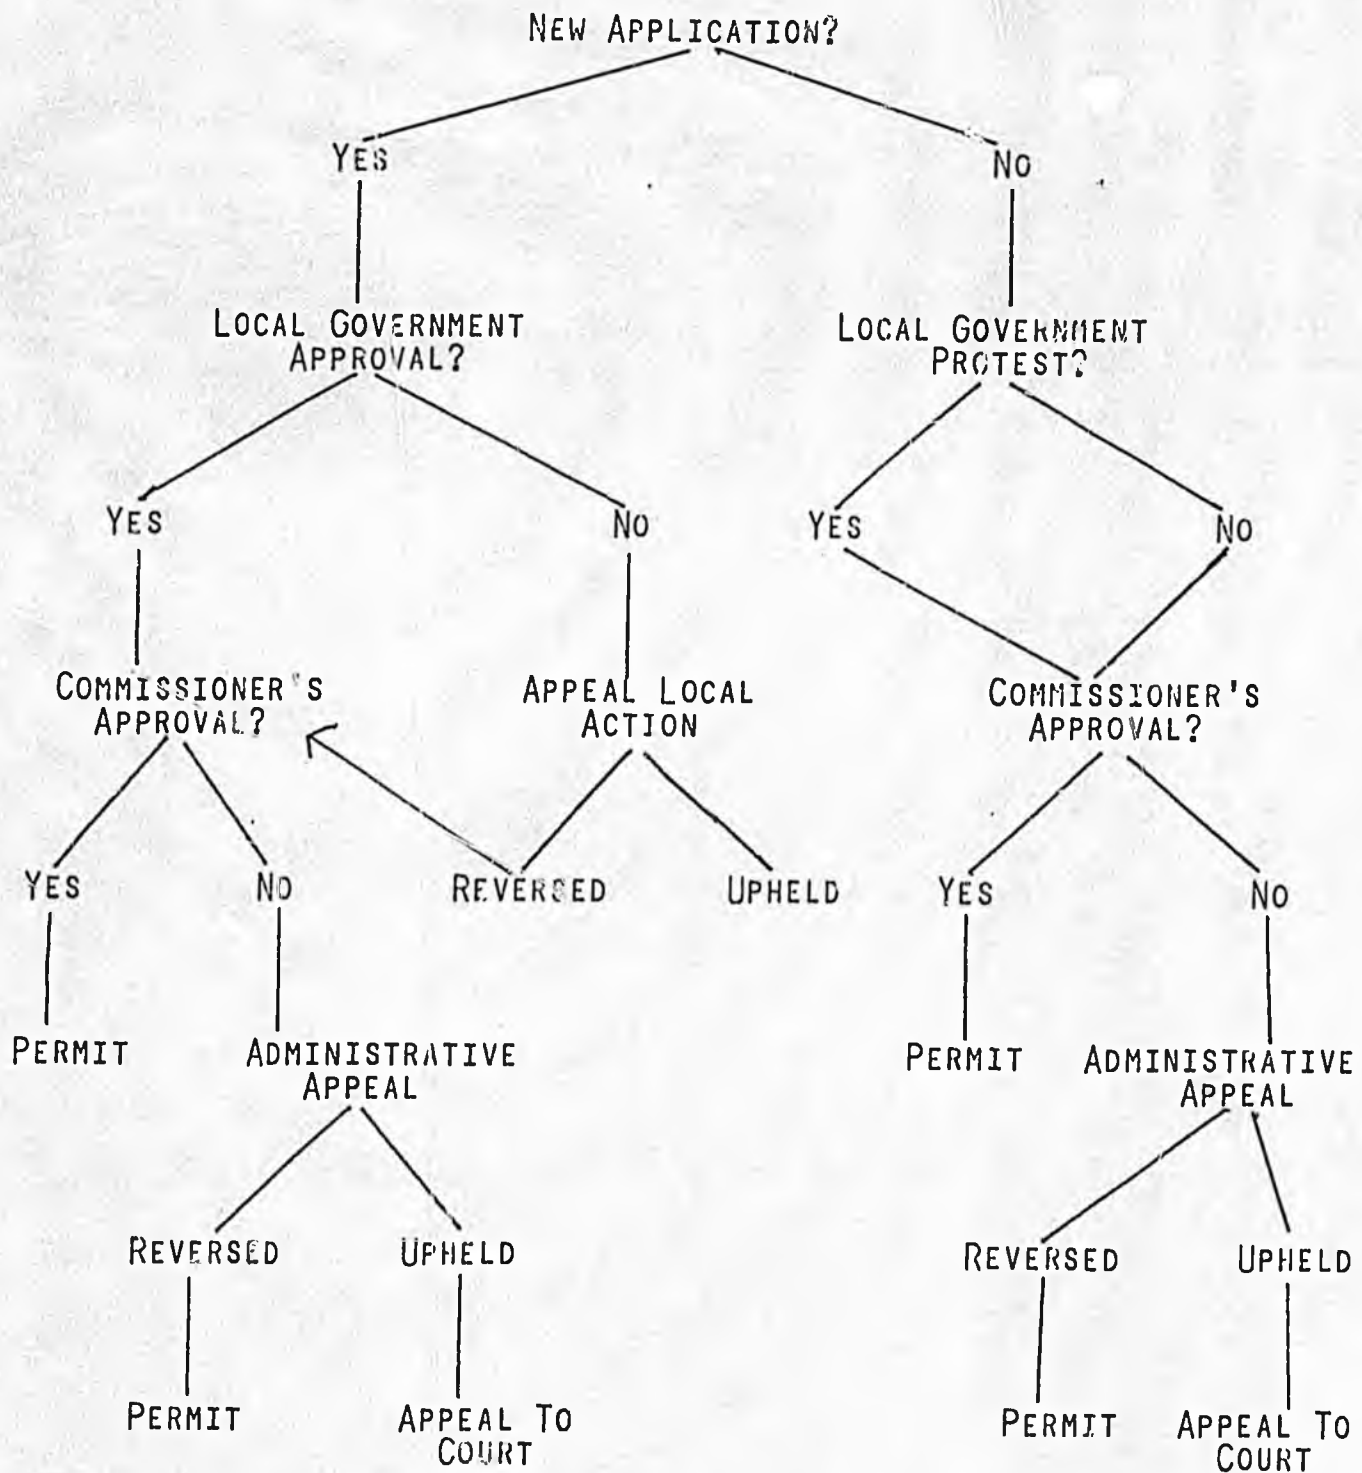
NEW APPLICATION?

YES

NO

LOCAL GOVERNMENT APPROVAL?

LOCAL GOVERNMENT PROTEST?

YES

NO

YES

NO

COMMISSIONER'S APPROVAL?

APPEAL LOCAL ACTION

COMMISSIONER'S APPROVAL?

YES

NO

REVERSED

UPHELD

YES

NO

PERMIT

ADMINISTRATIVE APPEAL

PERMIT

ADMINISTRATIVE APPEAL

REVERSED

UPHELD

REVERSED

UPHELD

PERMIT

APPEAL TO COURT

PERMIT

APPEAL TO COURT